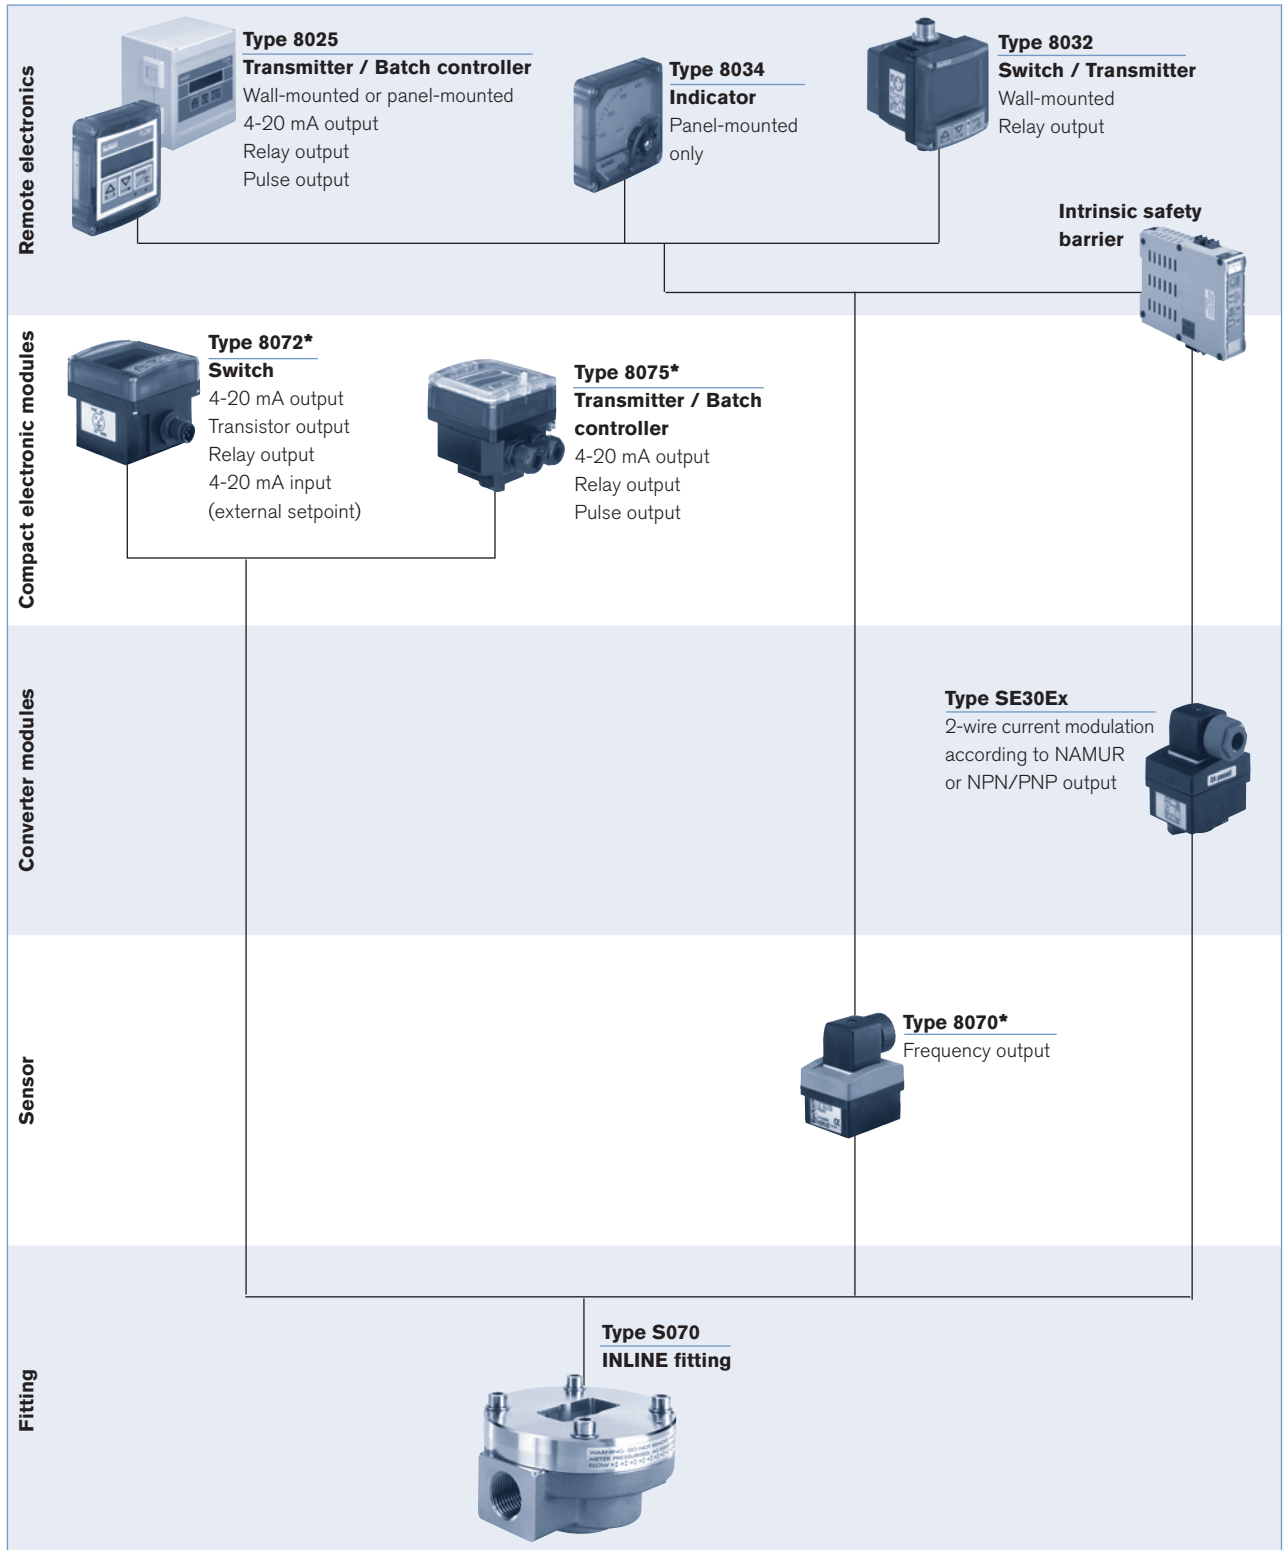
Remote electronics

Type 8025
Transmitter / Batch controller
Wall-mounted or panel-mounted
4-20 mA output
Relay output
Pulse output

Type 8034
Indicator
Panel-mounted only

Type 8032
Switch / Transmitter
Wall-mounted
Relay output

Intrinsic safety barrier

Compact electronic modules

Type 8072*
Switch
4-20 mA output
Transistor output
Relay output
4-20 mA input
(external setpoint)

Type 8075*
Transmitter / Batch controller
4-20 mA output
Relay output
Pulse output

Converter modules

Type SE30Ex
2-wire current modulation according to NAMUR or NPN/PNP output

Sensor

Type 8070*
Frequency output

Fitting

Type S070
INLINE fitting